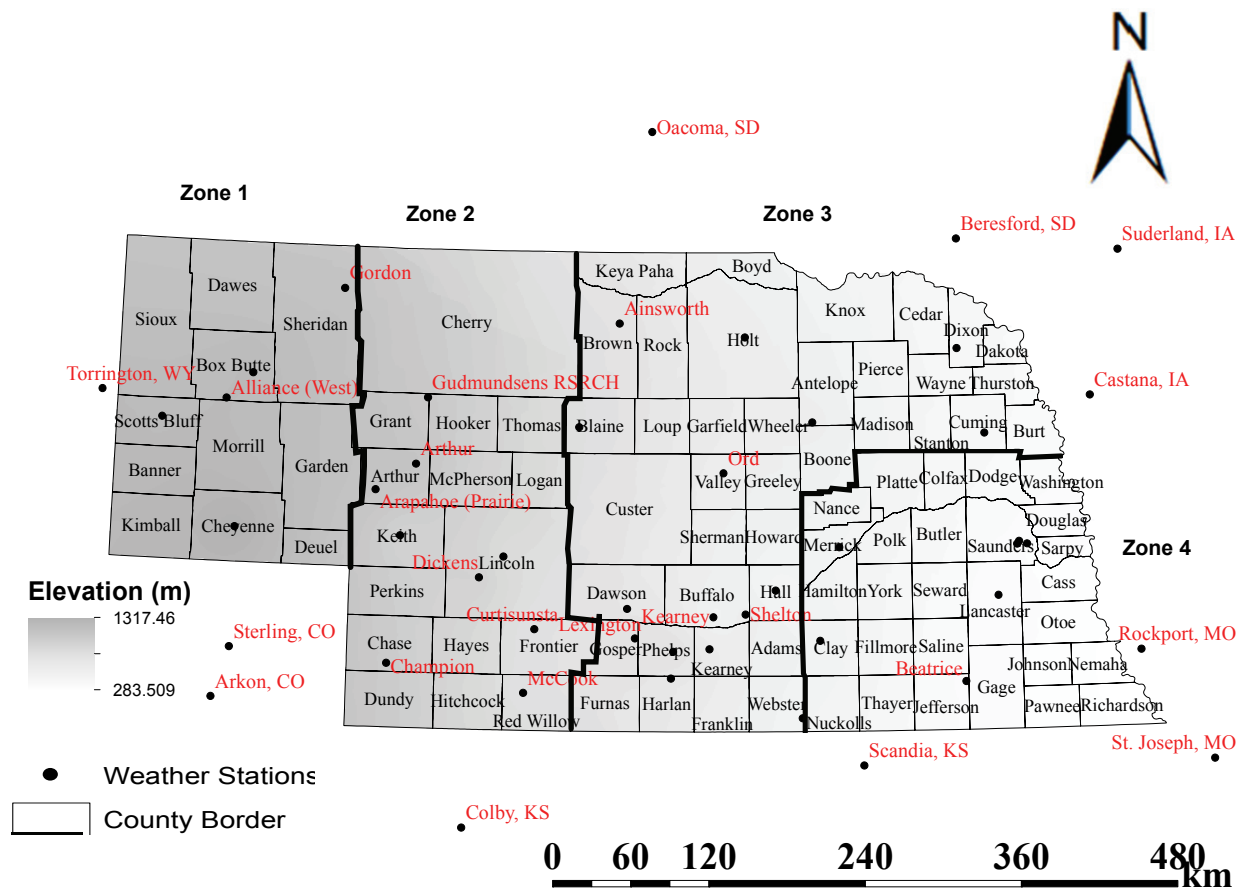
N

Oacoma, SD

Zone 1

Zone 2

Zone 3

Beresford, SD

Suderland, IA

Gordon

Keya Paha

Boyd

Dawes

Sioux

Sheridan

Cherry

Ainsworth

Knox

Cedar

Dixon

Brown

Rock

Holt

Dakota

Box Butte

Pierce

Torrington, WY

Alliance (West)

Gudmundsens RSRCH

Antelope

Wayne

Thurston

Castana, IA

Scotts Bluff

Grant

Hooker

Thomas

Blaine

Loup

Garfield

Wheeler

Madison

Cuming

Burt

Morrill

Arthur

Stanton

Banner

Garden

Arthur

McPherson

Logan

Ord

Boone

Platte

Colfax

Dodge

Washington

Valley

Greeley

Arapahoe (Prairie)

Kimball

Cheyenne

Custer

Nance

Deuel

Keith

Sherman

Howard

Butler

Douglas

Merrick

Polk

Saunders

Sarpy

Zone 4

Dickens

Lincoln

Elevation (m)

Perkins

Dawson

Buffalo

Hall

Hamilton

York

Seward

Cass

1317.46

Lancaster

Sterling, CO

Curtisunsta

Kearney

Shelton

Otoe

Chase

Hayes

Frontier

Lexington

Rockport, MO

Gosper

Phelps

Adams

Clay

Fillmore

Saline

Champion

Kearney

Johnson

Nemaha

283.509

McCook

Beatrice

Arkon, CO

Gage

Dundy

Hitchcock

Furnas

Harlan

Webster

Thayer

Pawnee

Richardson

Red Willow

Franklin

Nuckolls

Jefferson

St. Joseph, MO

Scandia, KS

Weather Stations

County Border

Colby, KS

0 60 120 240 360 480 km